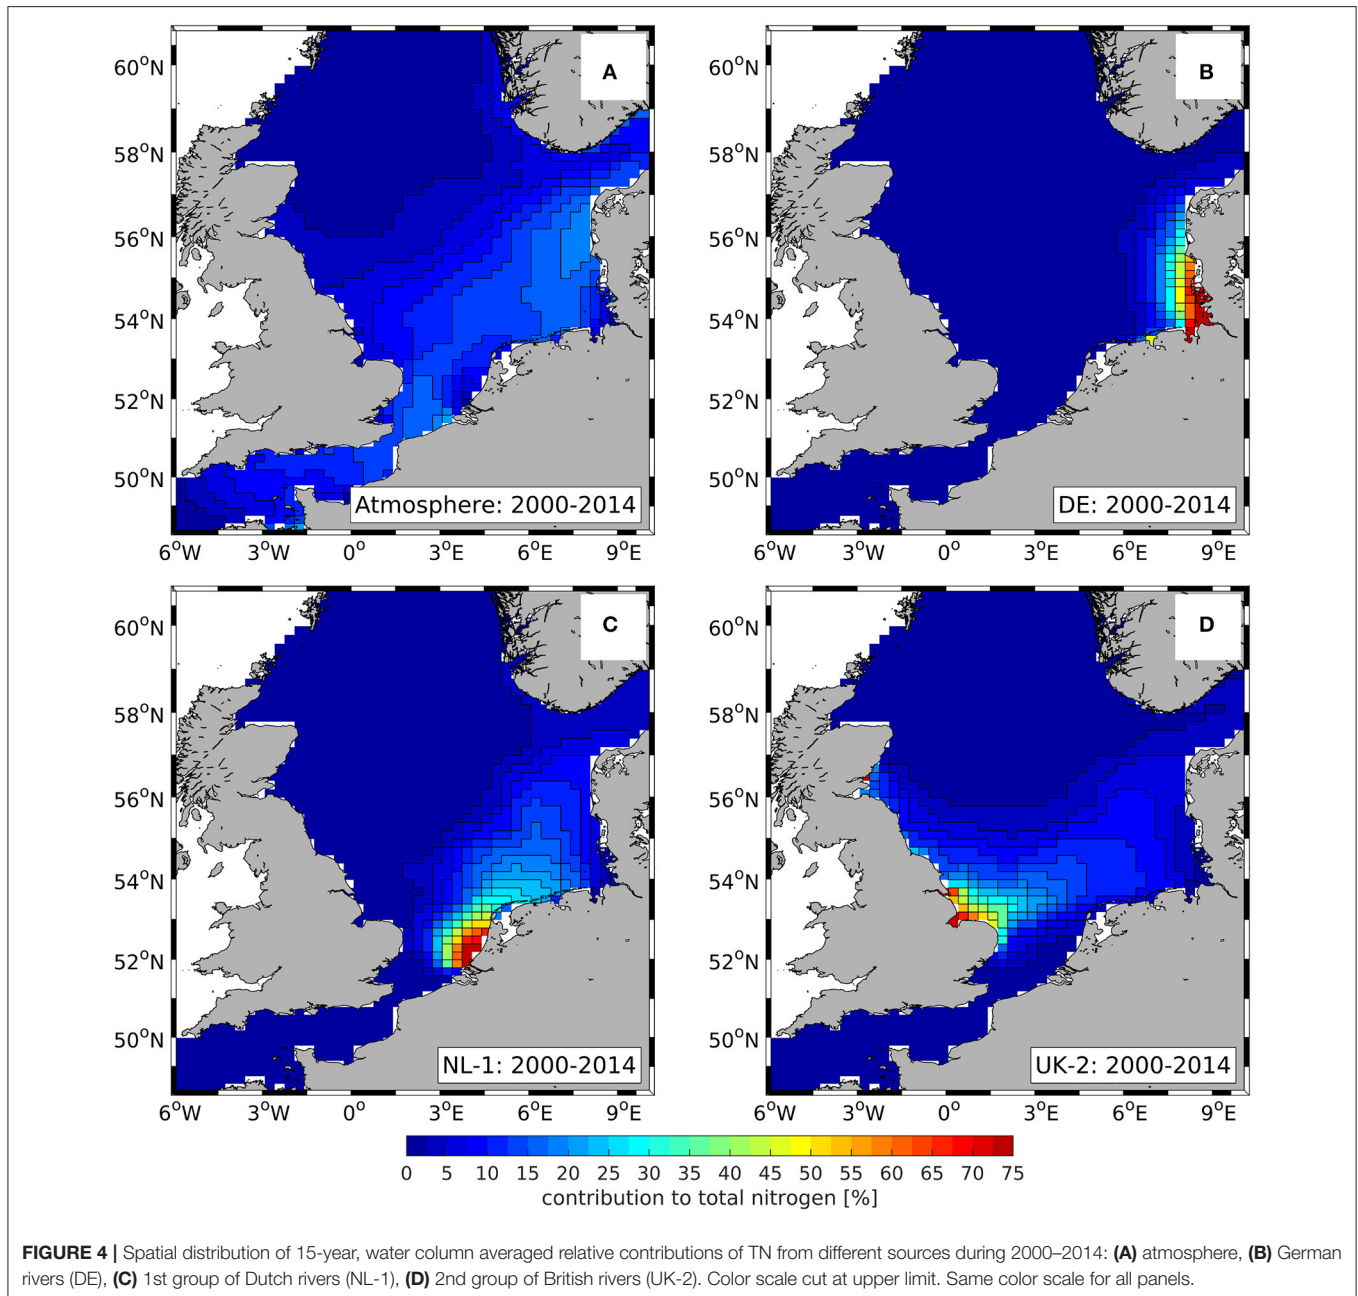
A

$60^oN$
$58^oN$
$56^oN$
$54^oN$
$52^oN$
$50^oN$

Atmosphere: 2000-2014

$6^oW$ $3^oW$ $0^o$ $3^oE$ $6^oE$ $9^oE$

B

$60^oN$
$58^oN$
$56^oN$
$54^oN$
$52^oN$
$50^oN$

DE: 2000-2014

$6^oW$ $3^oW$ $0^o$ $3^oE$ $6^oE$ $9^oE$

C

$60^oN$
$58^oN$
$56^oN$
$54^oN$
$52^oN$
$50^oN$

NL-1: 2000-2014

$6^oW$ $3^oW$ $0^o$ $3^oE$ $6^oE$ $9^oE$

D

$60^oN$
$58^oN$
$56^oN$
$54^oN$
$52^oN$
$50^oN$

UK-2: 2000-2014

$6^oW$ $3^oW$ $0^o$ $3^oE$ $6^oE$ $9^oE$

0 5 10 15 20 25 30 35 40 45 50 55 60 65 70 75
contribution to total nitrogen [%]

**FIGURE 4 |** Spatial distribution of 15-year, water column averaged relative contributions of TN from different sources during 2000–2014: **(A)** atmosphere, **(B)** German rivers (DE), **(C)** 1st group of Dutch rivers (NL-1), **(D)** 2nd group of British rivers (UK-2). Color scale cut at upper limit. Same color scale for all panels.